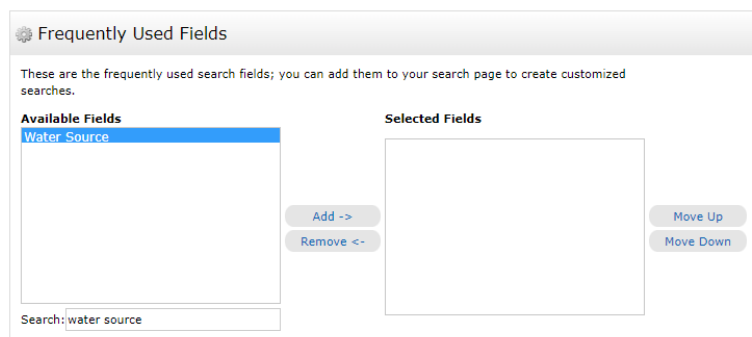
Frequently Used Fields

These are the frequently used search fields; you can add them to your search page to create customized searches.

Available Fields

Water Source

Search: water source

Add ->

Remove <-

Selected Fields

Move Up

Move Down